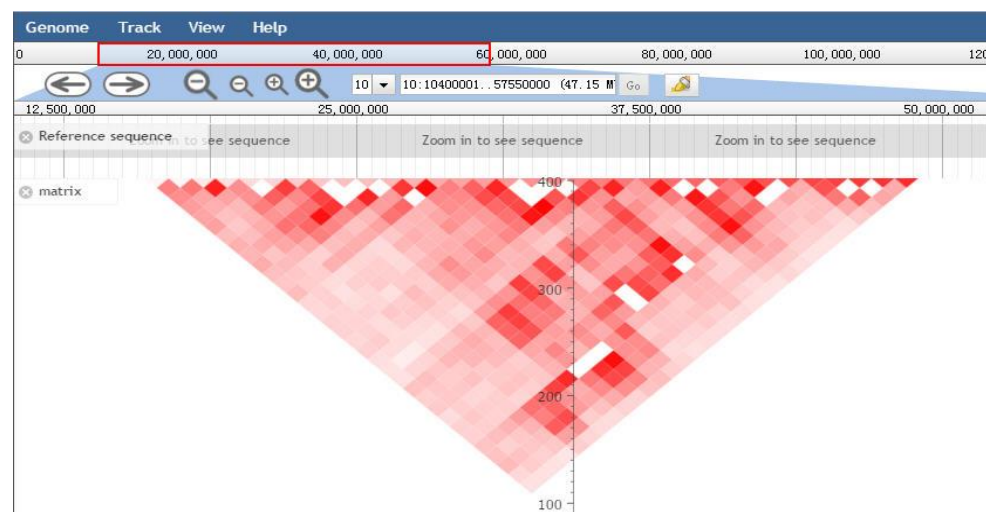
Genome Track View Help

0 20,000,000 40,000,000 60,000,000 80,000,000 100,000,000 120

10 10:10400001..57550000 (47.15 M Go

12,500,000 25,000,000 37,500,000 50,000,000

Reference sequence Zoom in to see sequence Zoom in to see sequence Zoom in to see sequence

matrix

400

300

200

100